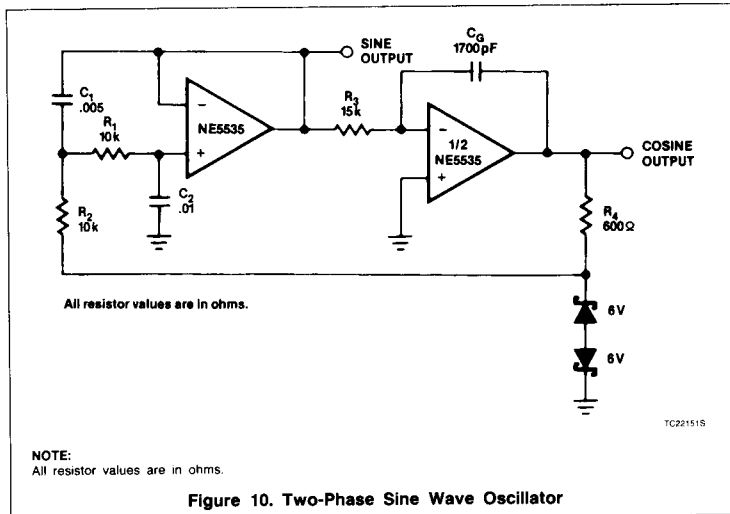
SINE OUTPUT

$C_G$
1700pF

$C_1$
.005

$R_1$
10k

NE5535

$R_3$
15k

1/2
NE5535

COSINE OUTPUT

$C_2$
.01

$R_2$
10k

$R_4$
600Ω

All resistor values are in ohms.

6V

6V

TC22151S

NOTE:
All resistor values are in ohms.

Figure 10. Two-Phase Sine Wave Oscillator